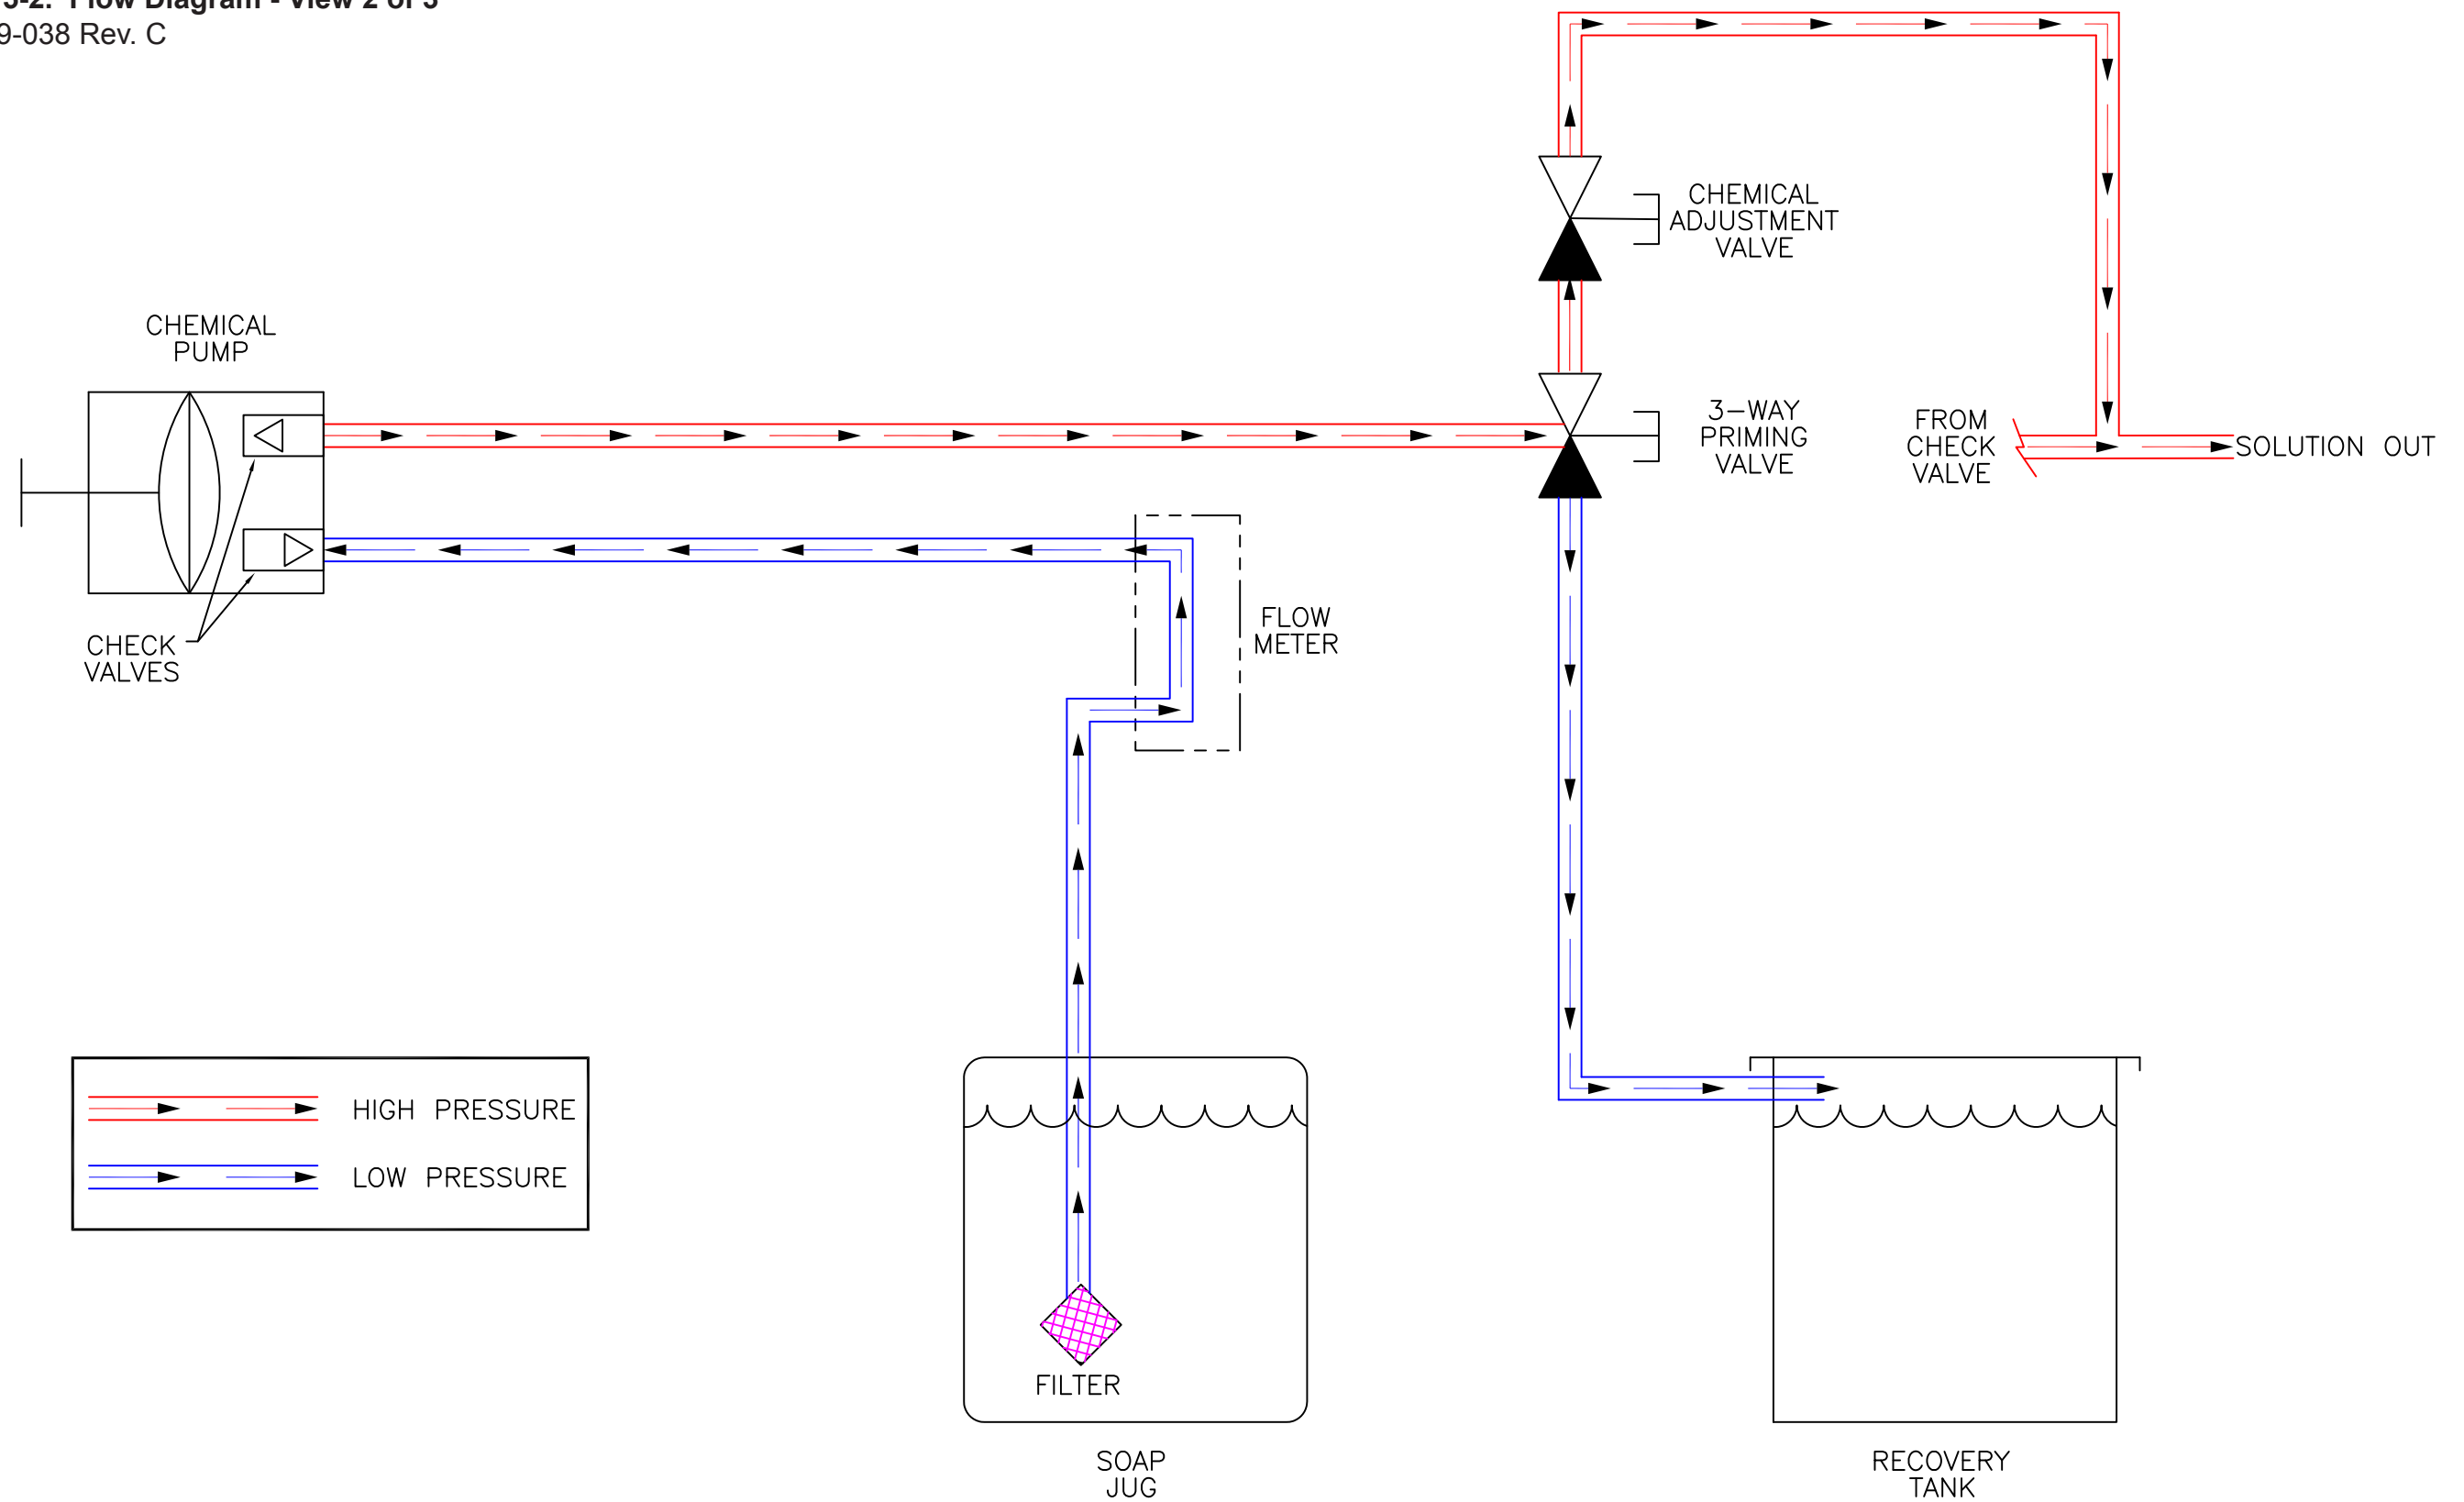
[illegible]-2. Flow Diagram - View 2 of 3
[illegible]9-038 Rev. C

CHEMICAL ADJUSTMENT VALVE

CHEMICAL PUMP

3-WAY PRIMING VALVE

FROM CHECK VALVE

SOLUTION OUT

FLOW METER

CHECK VALVES

HIGH PRESSURE

LOW PRESSURE

FILTER

SOAP JUG

RECOVERY TANK